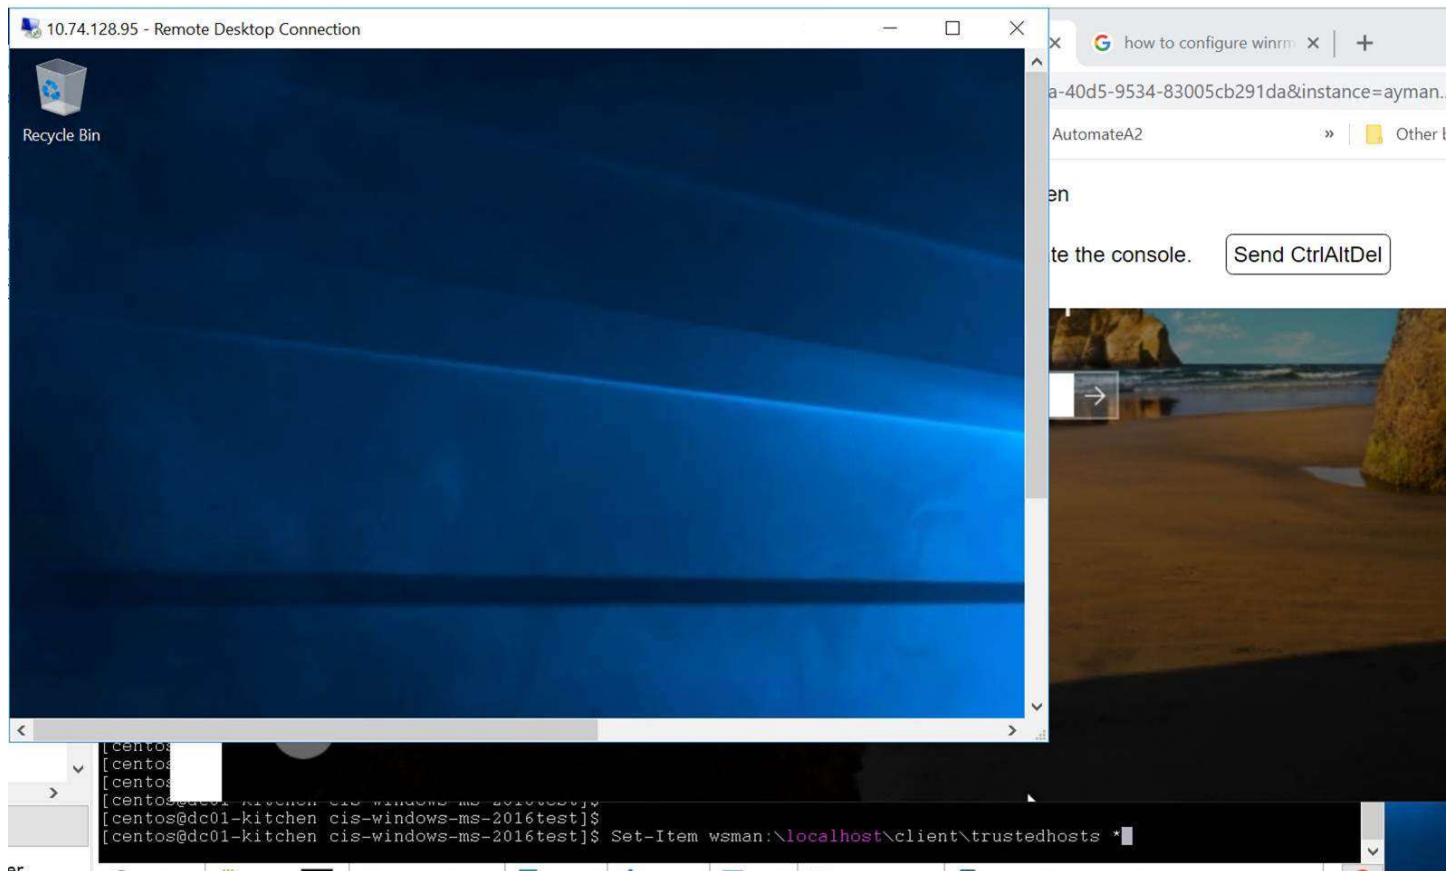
10.74.128.95 - Remote Desktop Connection

Recycle Bin

how to configure winrm

a-40d5-9534-83005cb291da&instance=ayman.

AutomateA2

Other

en

te the console.

Send CtrlAltDel

[centos
[centos
[centos
[centos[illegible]
[centos@dc01-kitchen cis-windows-ms-2016test]$
[centos@dc01-kitchen cis-windows-ms-2016test]$ Set-Item wsman:\localhost\client\trustedhosts *

er